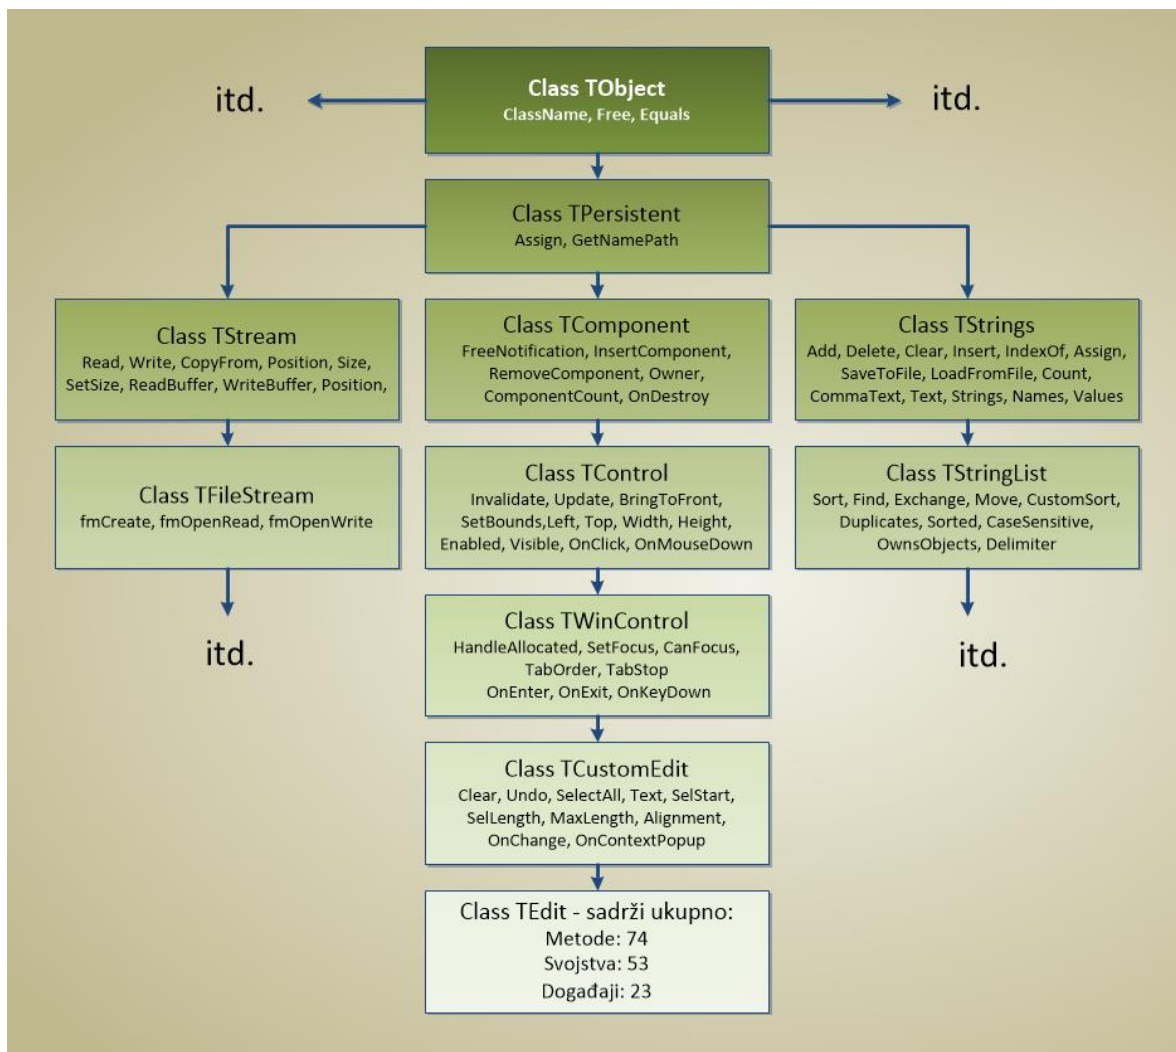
itd.

Class TObject
ClassName, Free, Equals

itd.

Class TPersistent
Assign, GetNamePath

Class TStream
Read, Write, CopyFrom, Position, Size, SetSize, ReadBuffer, WriteBuffer, Position,

Class TFileStream
fmCreate, fmOpenRead, fmOpenWrite

itd.

Class TComponent
FreeNotification, InsertComponent, RemoveComponent, Owner, ComponentCount, OnDestroy

Class TControl
Invalidate, Update, BringToFront, SetBounds,Left, Top, Width, Height, Enabled, Visible, OnClick, OnMouseDown

Class TWinControl
HandleAllocated, SetFocus, CanFocus, TabOrder, TabStop
OnEnter, OnExit, OnKeyDown

Class TCustomEdit
Clear, Undo, SelectAll, Text, SelStart, SelLength, MaxLength, Alignment, OnChange, OnContextPopup

Class TEdit - sadrži ukupno:
Metode: 74
Svojstva: 53
Događaji: 23

Class TStrings
Add, Delete, Clear, Insert, IndexOf, Assign, SaveToFile, LoadFromFile, Count, CommaText, Text, Strings, Names, Values

Class TStringList
Sort, Find, Exchange, Move, CustomSort, Duplicates, Sorted, CaseSensitive, OwnsObjects, Delimiter

itd.